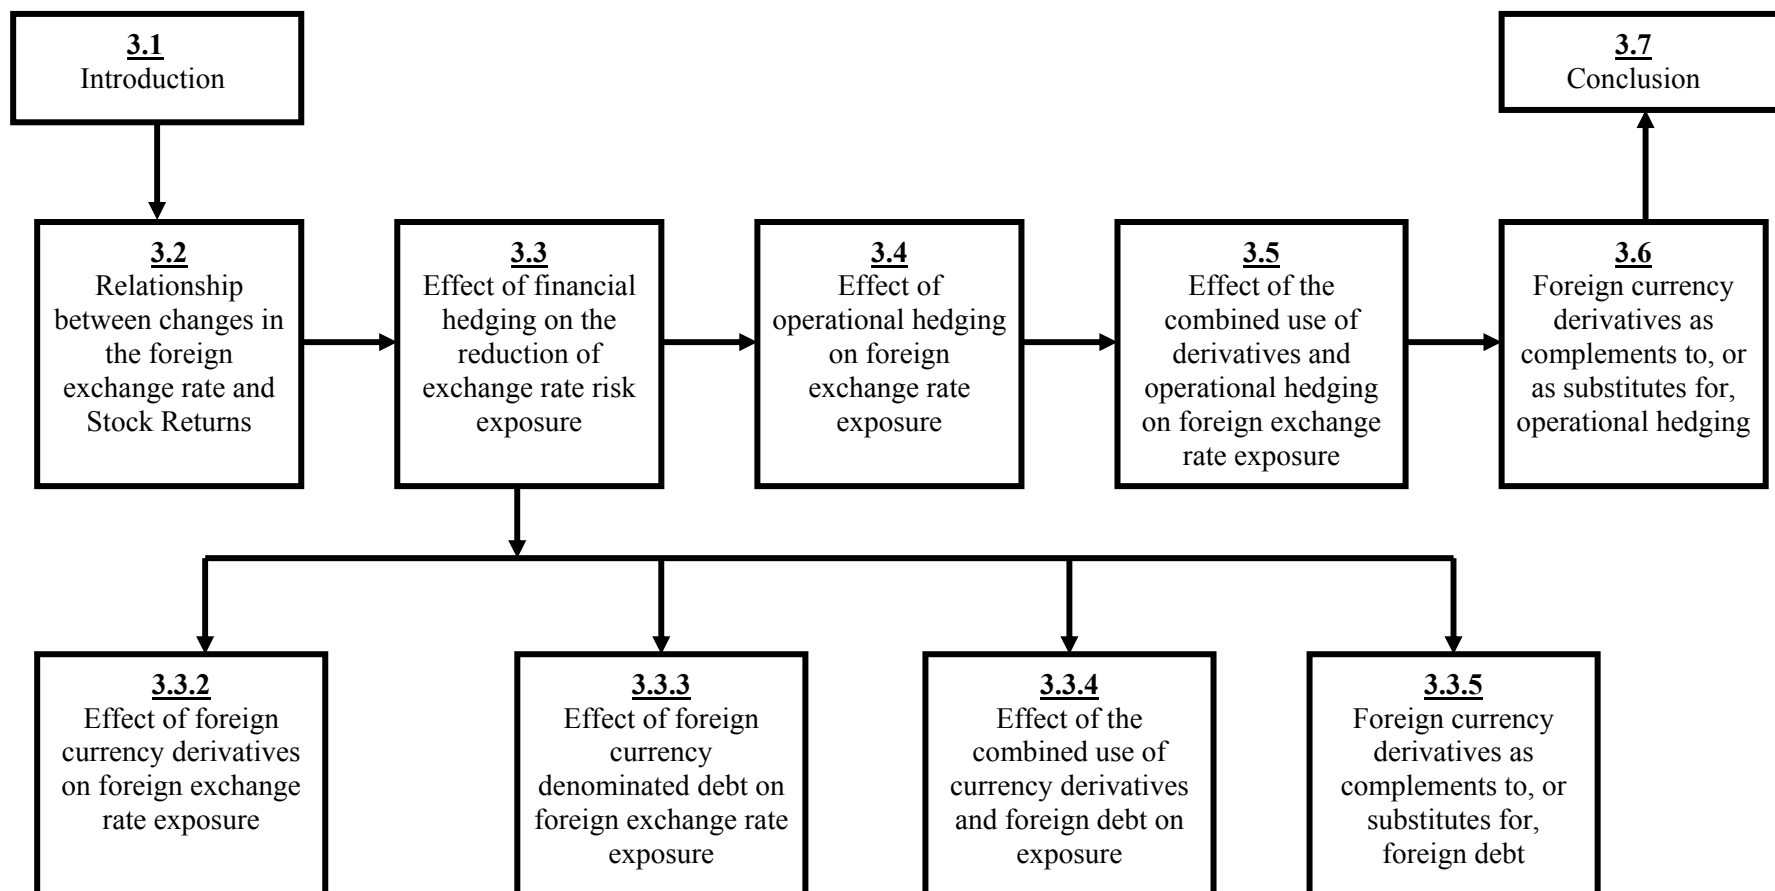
3.1
Introduction

3.7
Conclusion

3.2
Relationship between changes in the foreign exchange rate and Stock Returns

3.3
Effect of financial hedging on the reduction of exchange rate risk exposure

3.4
Effect of operational hedging on foreign exchange rate exposure

3.5
Effect of the combined use of derivatives and operational hedging on foreign exchange rate exposure

3.6
Foreign currency derivatives as complements to, or as substitutes for, operational hedging

3.3.2
Effect of foreign currency derivatives on foreign exchange rate exposure

3.3.3
Effect of foreign currency denominated debt on foreign exchange rate exposure

3.3.4
Effect of the combined use of currency derivatives and foreign debt on exposure

3.3.5
Foreign currency derivatives as complements to, or substitutes for, foreign debt